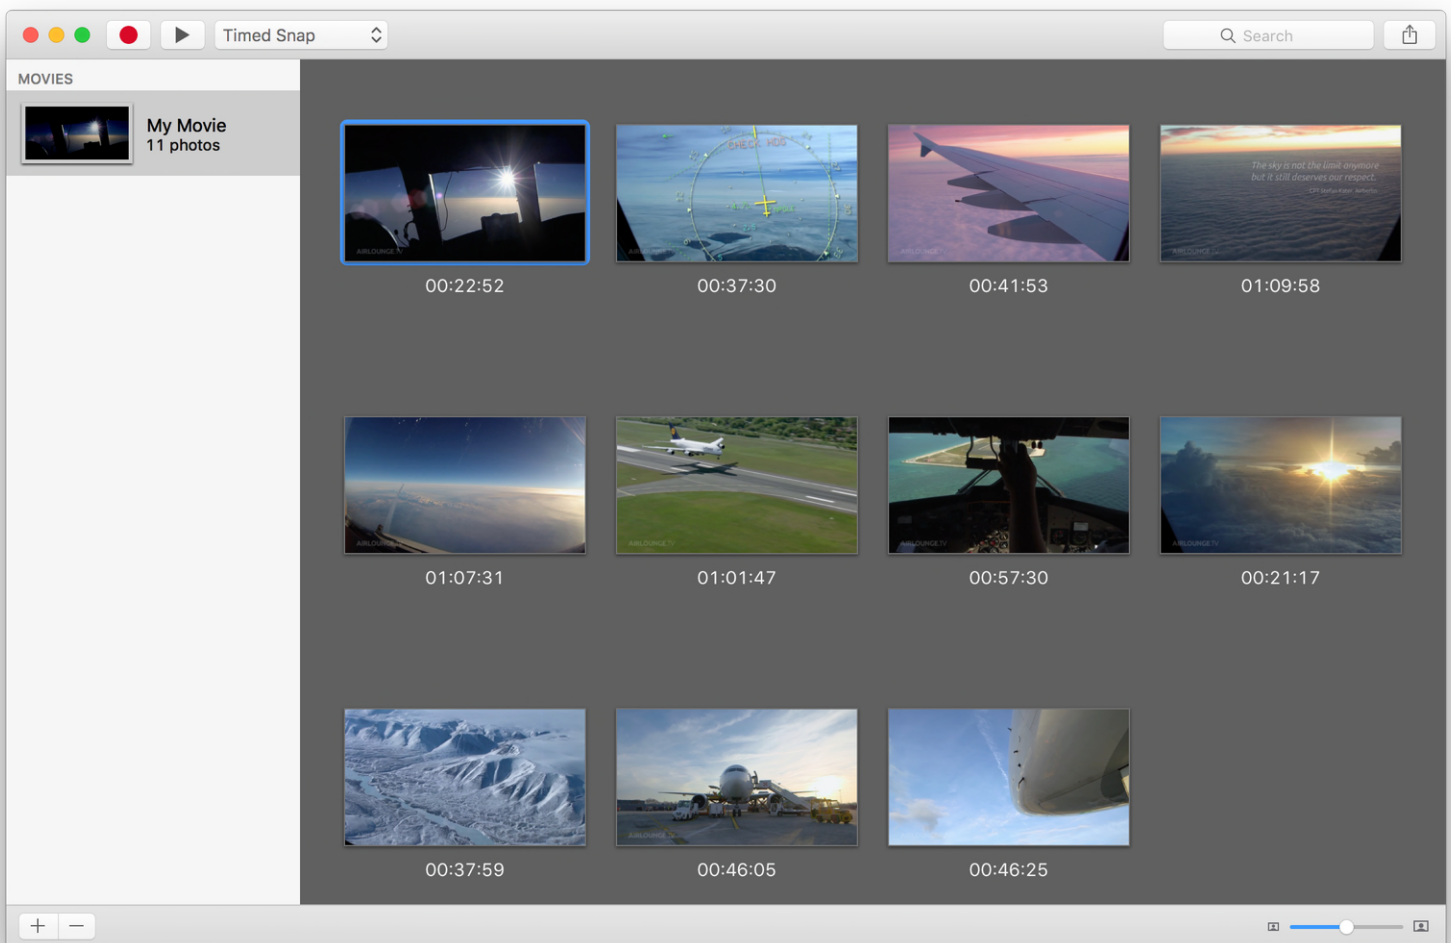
Timed Snap

Search

MOVIES

My Movie
11 photos

00:22:52

CHECK HDG

00:37:30

00:41:53

The sky is not the limit anymore
but it still deserves our respect.

01:09:58

01:07:31

01:01:47

00:57:30

00:21:17

00:37:59

00:46:05

00:46:25

+ —